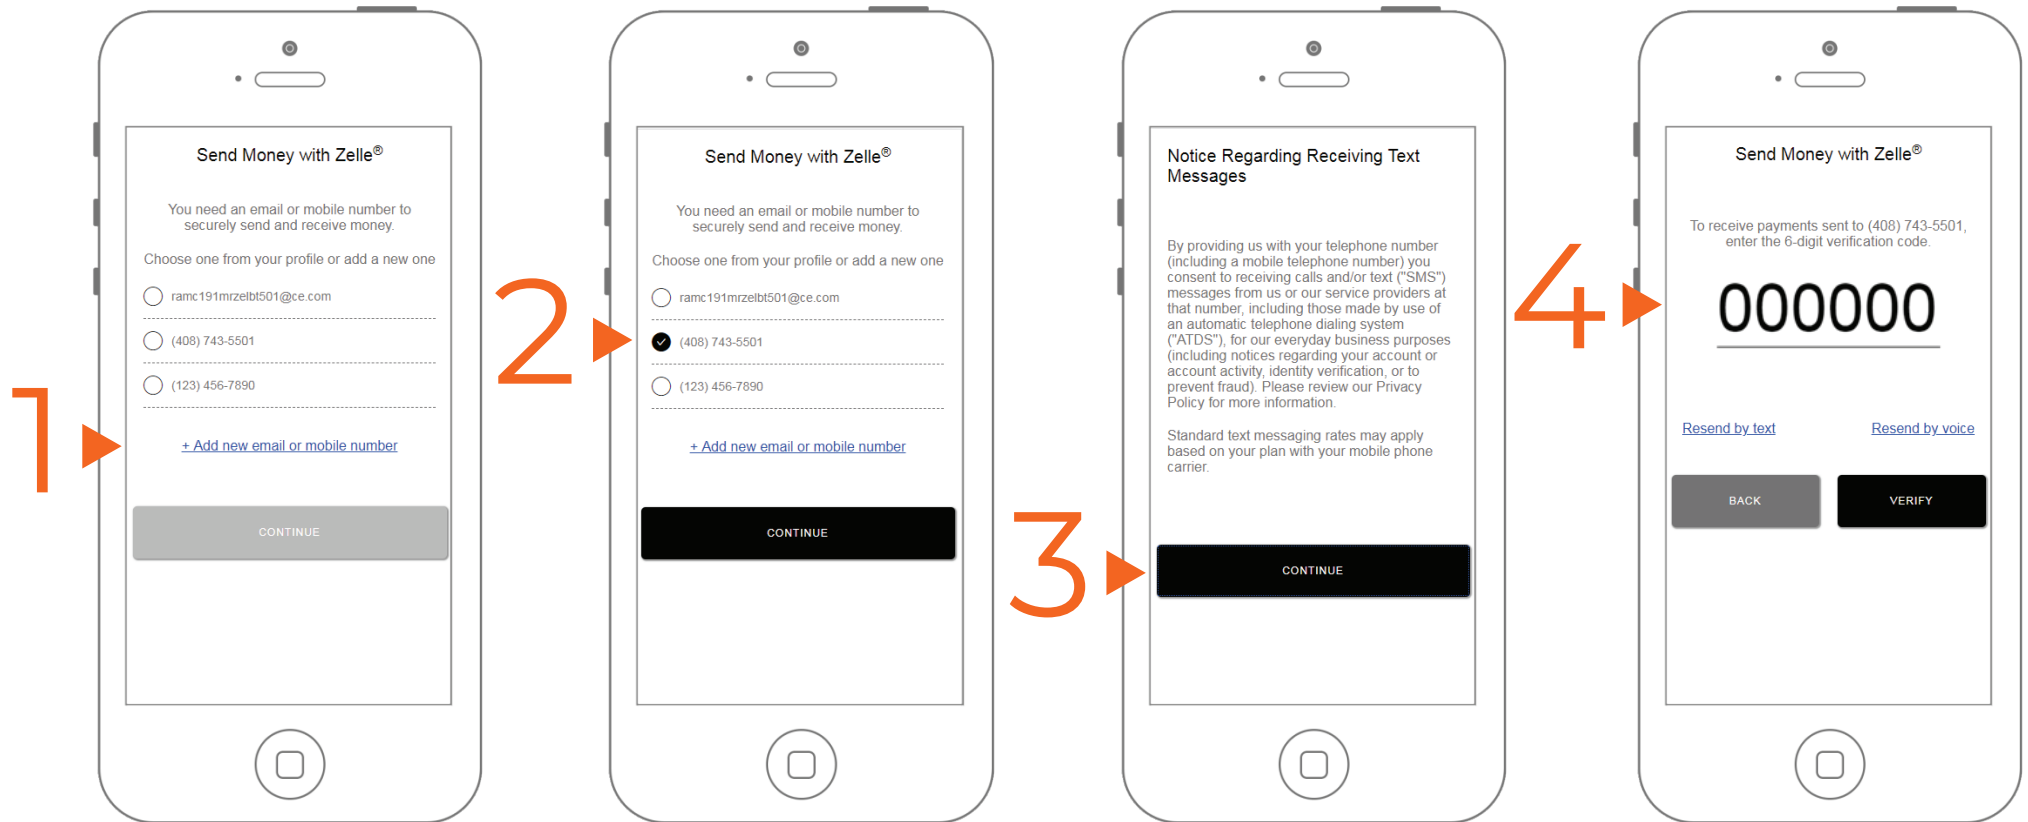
1

Send Money with Zelle®

You need an email or mobile number to securely send and receive money.

Choose one from your profile or add a new one

ramc191mrzelbt501@ce.com

(408) 743-5501

(123) 456-7890

+ Add new email or mobile number

CONTINUE

2

Send Money with Zelle®

You need an email or mobile number to securely send and receive money.

Choose one from your profile or add a new one

ramc191mrzelbt501@ce.com

(408) 743-5501

(123) 456-7890

+ Add new email or mobile number

CONTINUE

3

Notice Regarding Receiving Text Messages

By providing us with your telephone number (including a mobile telephone number) you consent to receiving calls and/or text ("SMS") messages from us or our service providers at that number, including those made by use of an automatic telephone dialing system ("ATDS"), for our everyday business purposes (including notices regarding your account or account activity, identity verification, or to prevent fraud). Please review our Privacy Policy for more information.

Standard text messaging rates may apply based on your plan with your mobile phone carrier.

CONTINUE

4

Send Money with Zelle®

To receive payments sent to (408) 743-5501, enter the 6-digit verification code.

000000

Resend by text

Resend by voice

BACK

VERIFY